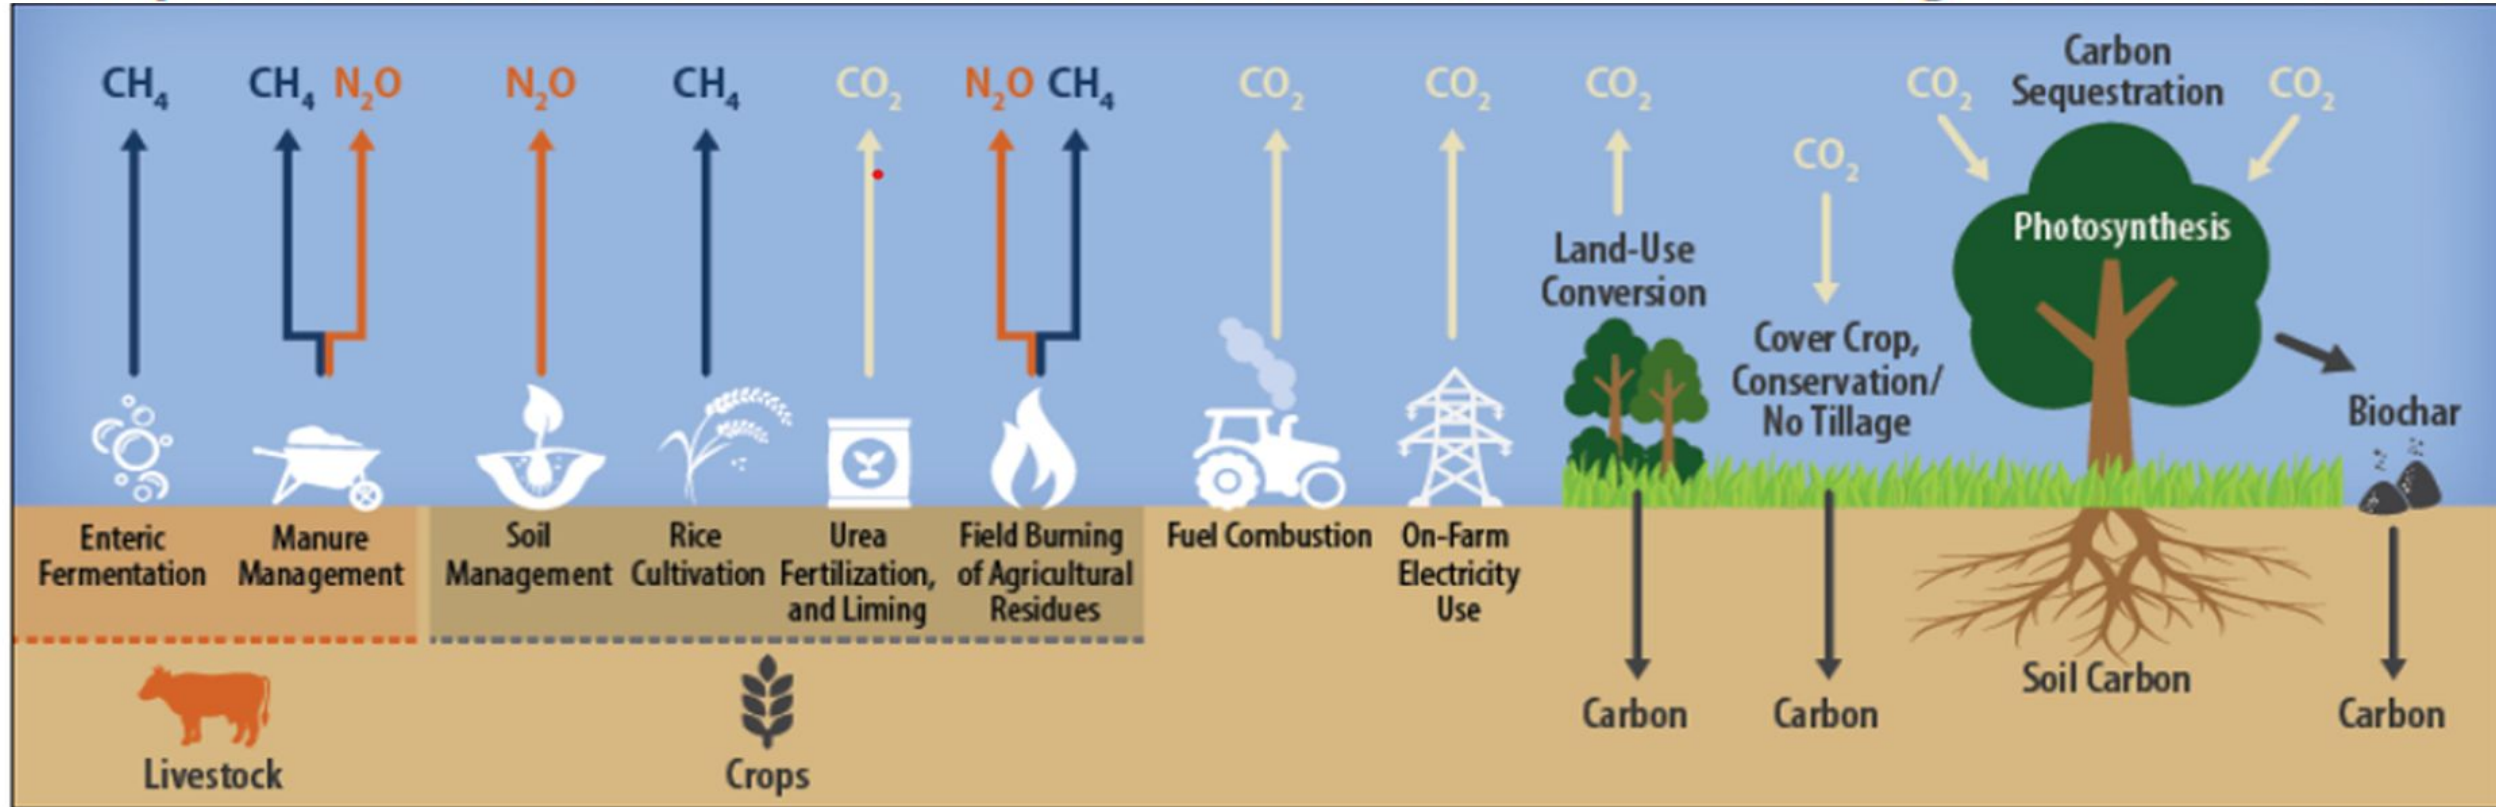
$CH_4$ $CH_4$ $N_2O$ $N_2O$ $CH_4$ $CO_2$ $N_2O$ $CH_4$ $CO_2$ $CO_2$ $CO_2$ $CO_2$ Carbon Sequestration $CO_2$

$CO_2$

Photosynthesis

Land-Use Conversion

Cover Crop, Conservation/ No Tillage

Biochar

Enteric Fermentation

Manure Management

Soil Management

Rice Cultivation

Urea Fertilization, and Liming

Field Burning of Agricultural Residues

Fuel Combustion

On-Farm Electricity Use

Carbon

Carbon

Soil Carbon

Carbon

Livestock

Crops